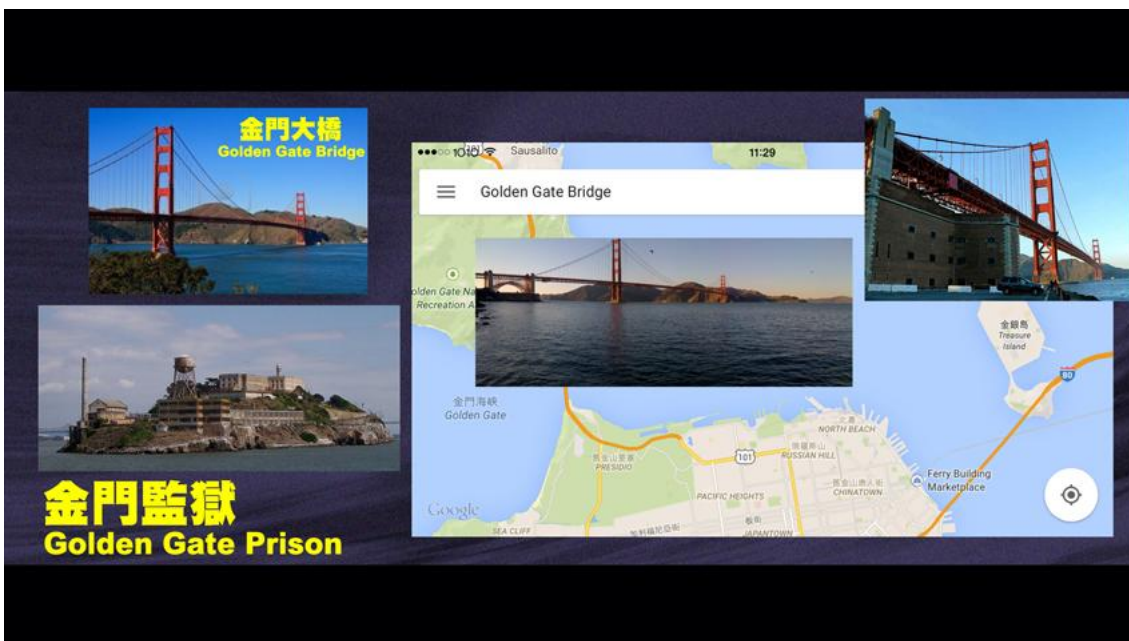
金門大橋
Golden Gate Bridge

●●●○○ 10 Sausalito 11:29

Golden Gate Bridge

Golden Gate Na
Recreation A

金門海峡
Golden Gate

金銀島
Treasure Island

80

NORTH BEACH

RUSSIAN HILL

PRESIDIO

101

PACIFIC HEIGHTS

CHINATOWN

Ferry Building Marketplace

Google

SEA CLIFF

JAPANTOWN

金門監獄
Golden Gate Prison